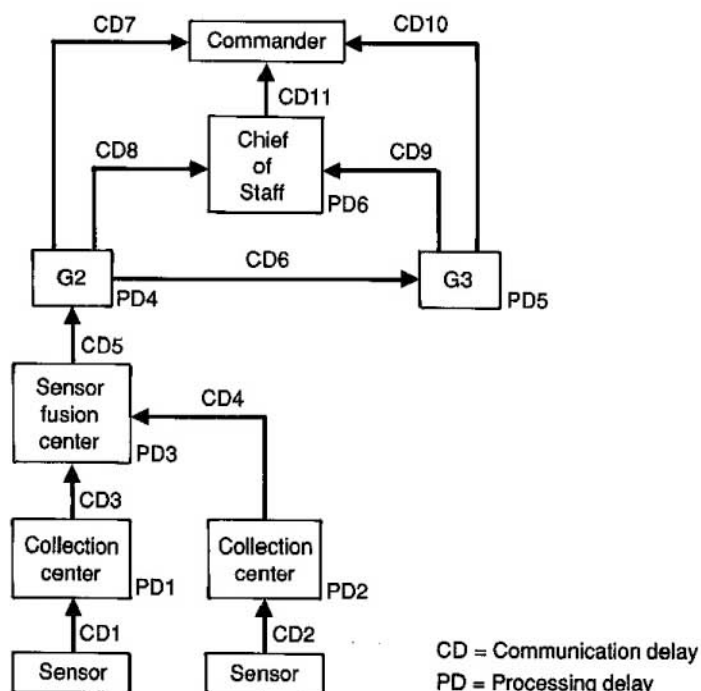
CD7
Commander
CD10
CD11
CD8
Chief of Staff
CD9
PD6
G2
CD6
G3
PD4
PD5
CD5
Sensor fusion center
CD4
PD3
CD3
Collection center
PD1
Collection center
PD2
CD1
CD2
Sensor
Sensor
CD = Communication delay
PD = Processing delay